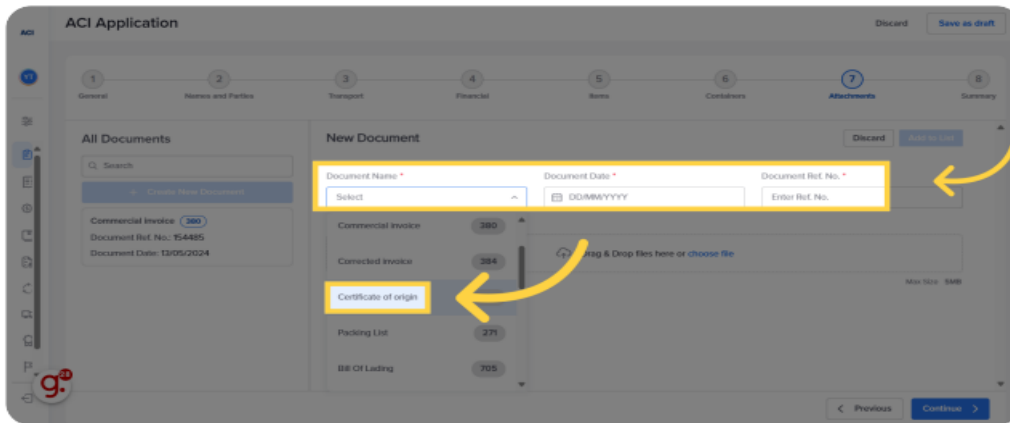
ACI

ACI Application

Discard

Save as draft

YT

1
General

2
Names and Parties

3
Transport

4
Financial

5
Items

6
Containers

7
Attachments

8
Summary

All Documents

Search

+ Create New Document

Commercial Invoice 380
Document Ref. No.: 154485
Document Date: 13/05/2024

New Document

Discard

Add to List

Document Name *

Select

Document Date *

DD/MM/YYYY

Document Ref. No. *

Enter Ref. No.

Commercial invoice 380

Corrected invoice 384

Certificate of origin

Packing List 271

Bill Of Lading 705

Drag & Drop files here or choose file

Max Size 5MB

< Previous

Continue >

g.